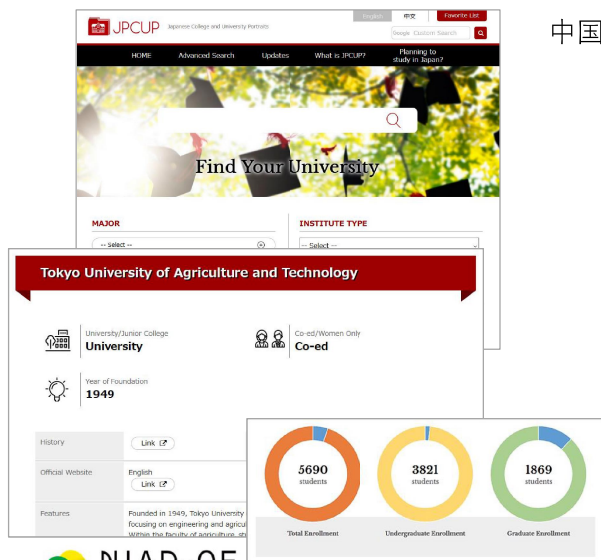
JPCUP Japanese College and University Portraits

English 中文 Favorite List

Google Custom Search

HOME Advanced Search Updates What is JPCUP? Planning to study in Japan?

Find Your University

MAJOR

-- Select --

INSTITUTE TYPE

-- Select --

中国

Tokyo University of Agriculture and Technology

University/Junior College
University

Co-ed/Women Only
Co-ed

Year of Foundation
1949

History Link

Official Website English Link

Features Founded in 1949, Tokyo University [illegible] focusing on engineering and agricu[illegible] Within the faculty of agriculture, st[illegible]

5690 students
Total Enrollment

3821 students
Undergraduate Enrollment

1869 students
Graduate Enrollment

NIAD-QE